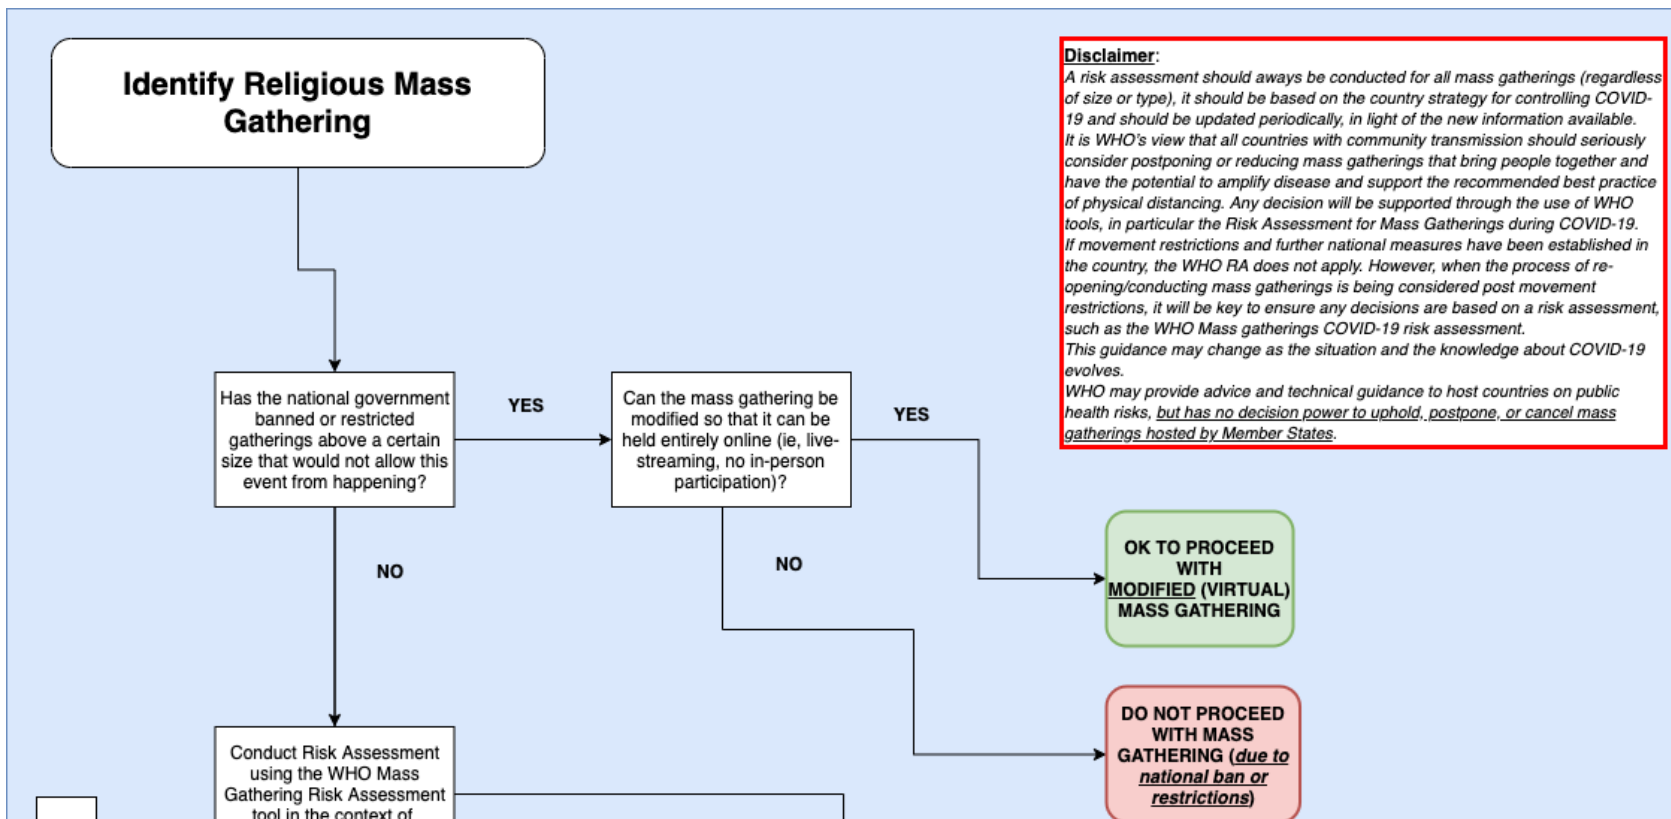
Identify Religious Mass Gathering

Disclaimer:
A risk assessment should aways be conducted for all mass gatherings (regardless of size or type), it should be based on the country strategy for controlling COVID-19 and should be updated periodically, in light of the new information available.
It is WHO's view that all countries with community transmission should seriously consider postponing or reducing mass gatherings that bring people together and have the potential to amplify disease and support the recommended best practice of physical distancing. Any decision will be supported through the use of WHO tools, in particular the Risk Assessment for Mass Gatherings during COVID-19.
If movement restrictions and further national measures have been established in the country, the WHO RA does not apply. However, when the process of re-opening/conducting mass gatherings is being considered post movement restrictions, it will be key to ensure any decisions are based on a risk assessment, such as the WHO Mass gatherings COVID-19 risk assessment.
This guidance may change as the situation and the knowledge about COVID-19 evolves.
WHO may provide advice and technical guidance to host countries on public health risks, but has no decision power to uphold, postpone, or cancel mass gatherings hosted by Member States.

Has the national government banned or restricted gatherings above a certain size that would not allow this event from happening?

YES

Can the mass gathering be modified so that it can be held entirely online (ie, live-streaming, no in-person participation)?

YES

NO

NO

OK TO PROCEED WITH MODIFIED (VIRTUAL) MASS GATHERING

DO NOT PROCEED WITH MASS GATHERING (due to national ban or restrictions)

Conduct Risk Assessment using the WHO Mass Gathering Risk Assessment tool in the context of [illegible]